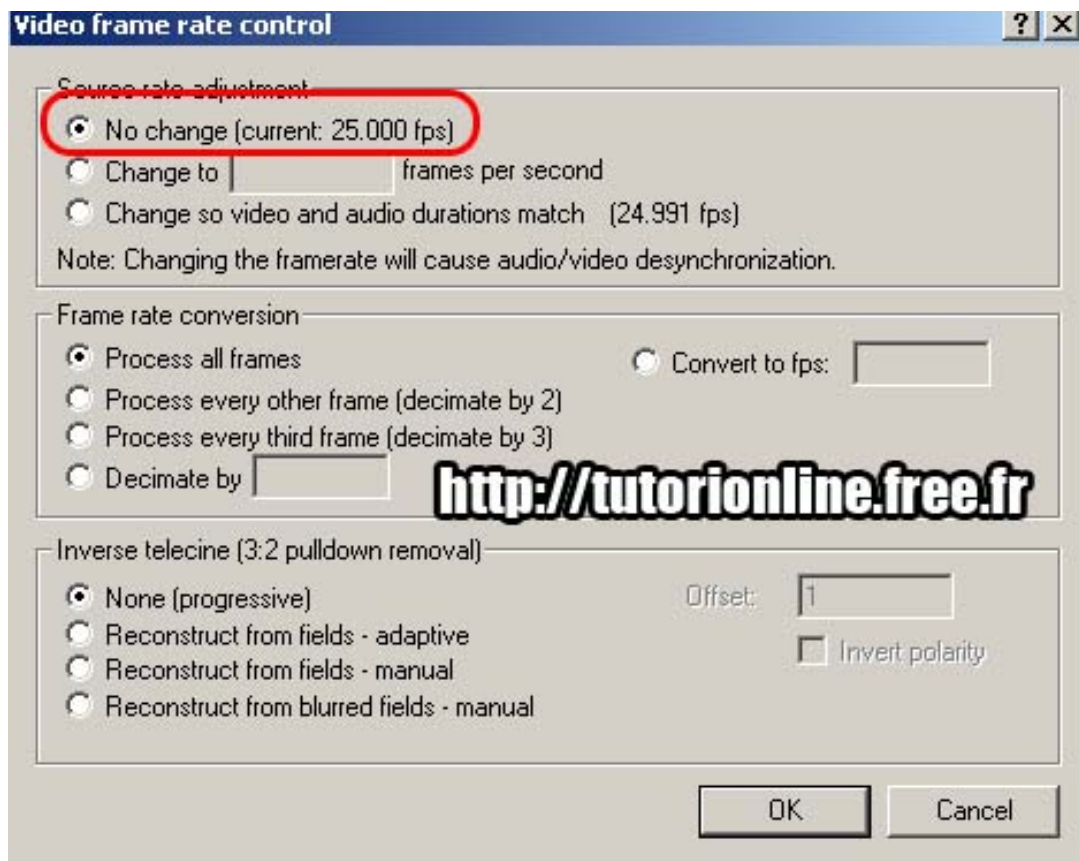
Video frame rate control

?

X

Source rate adjustment

No change (current: 25.000 fps)

Change to [] frames per second

Change so video and audio durations match (24.991 fps)

Note: Changing the framerate will cause audio/video desynchronization.

Frame rate conversion

Process all frames

Convert to fps:

Process every other frame (decimate by 2)

Process every third frame (decimate by 3)

Decimate by

http://tutorionline.free.fr

Inverse telecine (3:2 pulldown removal)

None (progressive)

Offset: 1

Reconstruct from fields - adaptive

Invert polarity

Reconstruct from fields - manual

Reconstruct from blurred fields - manual

OK

Cancel